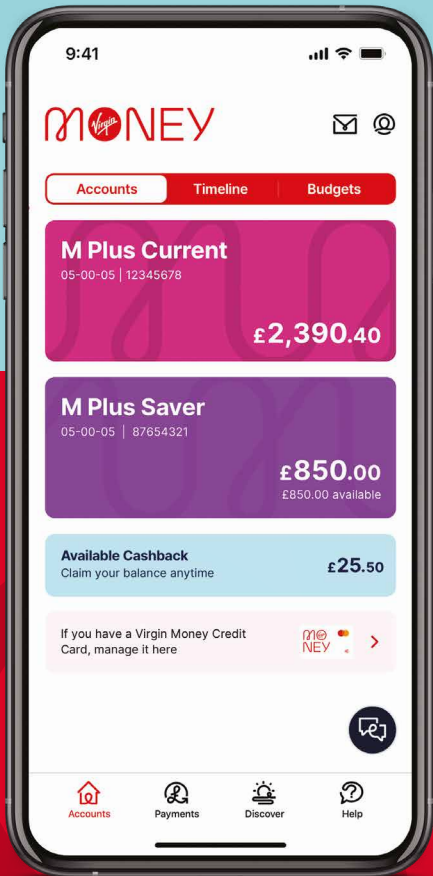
9:41

MONEY Virgin

Accounts Timeline Budgets

M Plus Current
05-00-05 | 12345678
£2,390.40

M Plus Saver
05-00-05 | 87654321
£850.00
£850.00 available

Available Cashback
Claim your balance anytime
£25.50

If you have a Virgin Money Credit Card, manage it here
MONEY

Accounts Payments Discover Help